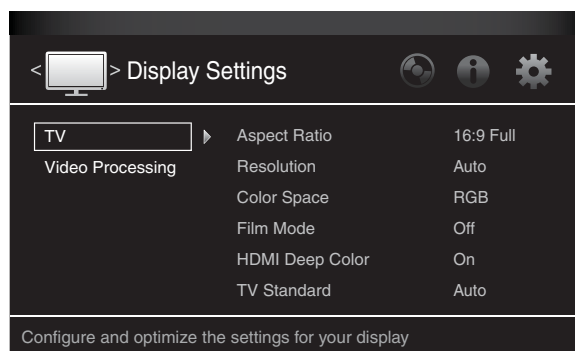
< > Display Settings

TV
Video Processing

| | |
|---|---|
| Aspect Ratio | 16:9 Full |
| Resolution | Auto |
| Color Space | RGB |
| Film Mode | Off |
| HDMI Deep Color | On |
| TV Standard | Auto |

Configure and optimize the settings for your display